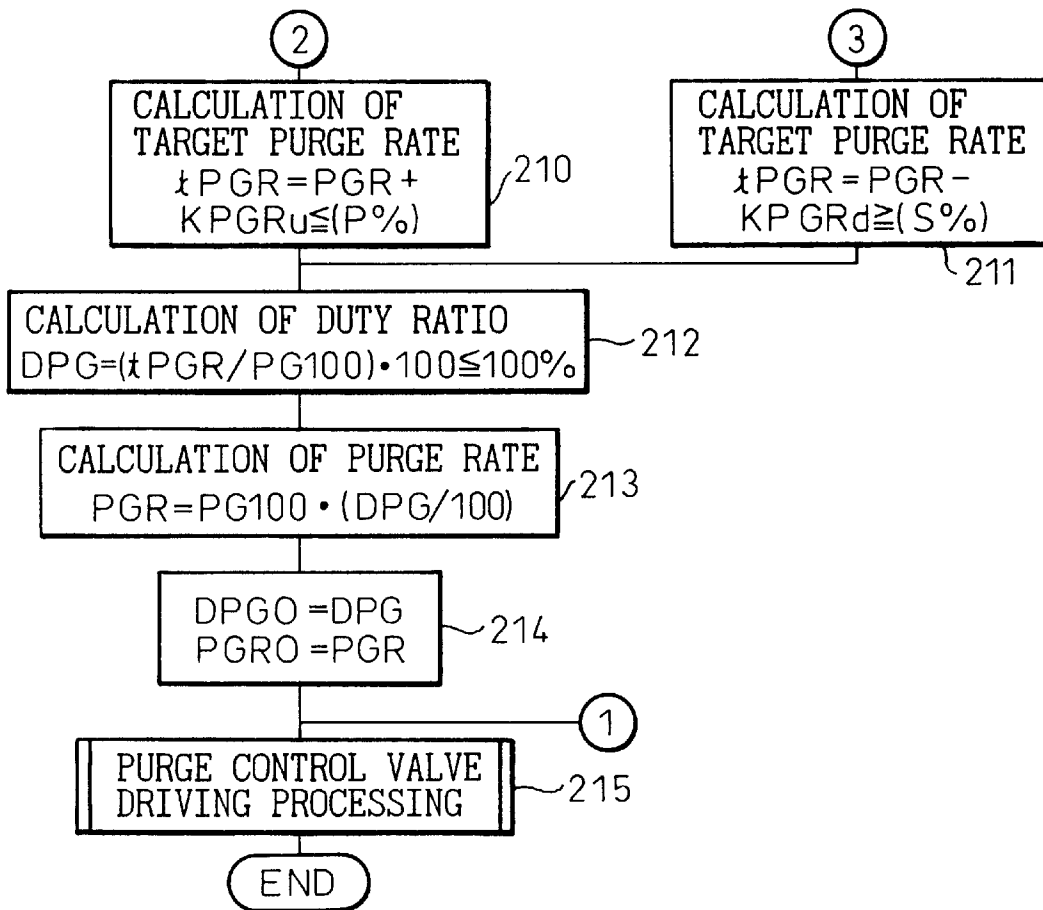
2

CALCULATION OF TARGET PURGE RATE
$tPGR = PGR + KPGRu \leqq (P\%)$

210

3

CALCULATION OF TARGET PURGE RATE
$tPGR = PGR - KPGRd \geqq (S\%)$

211

CALCULATION OF DUTY RATIO
$DPG = (tPGR / PG100) \cdot 100 \leqq 100\%$

212

CALCULATION OF PURGE RATE
$PGR = PG100 \cdot (DPG/100)$

213

$DPGO = DPG$
$PGRO = PGR$

214

1

PURGE CONTROL VALVE DRIVING PROCESSING

215

END